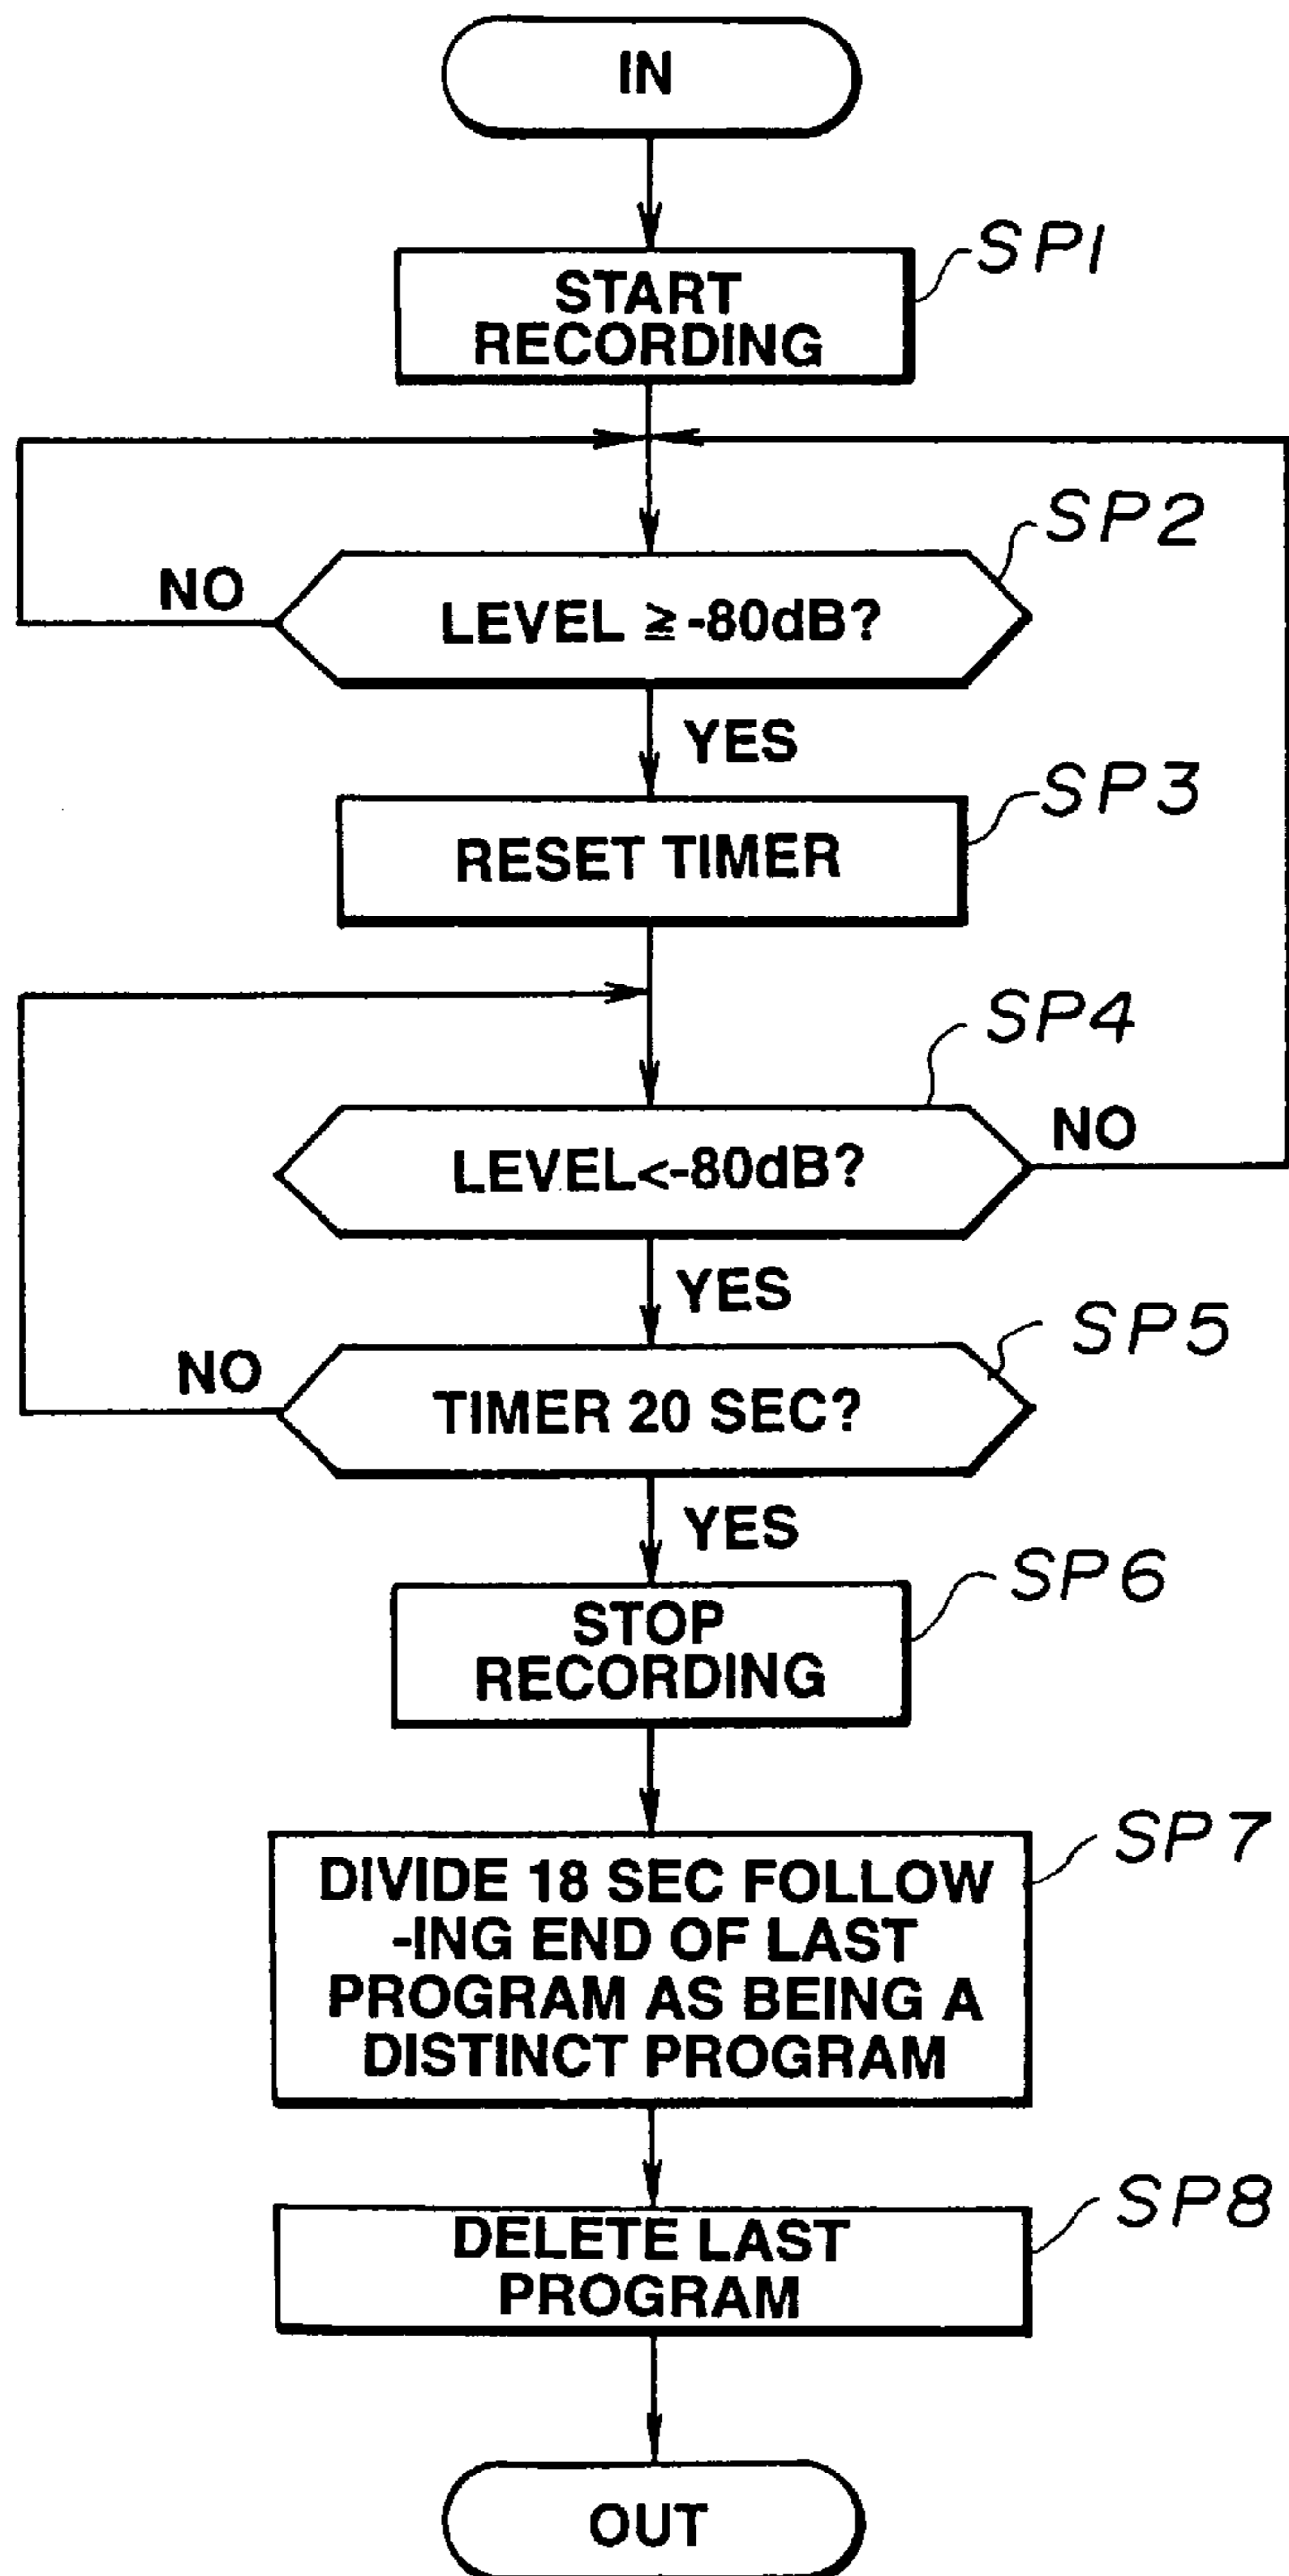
IN

START RECORDING

SP1

SP2

NO

LEVEL $\geqq$-80dB?

YES

SP3

RESET TIMER

SP4

NO

LEVEL<-80dB?

YES

SP5

NO

TIMER 20 SEC?

YES

SP6

STOP RECORDING

SP7

DIVIDE 18 SEC FOLLOWING END OF LAST PROGRAM AS BEING A DISTINCT PROGRAM

SP8

DELETE LAST PROGRAM

OUT